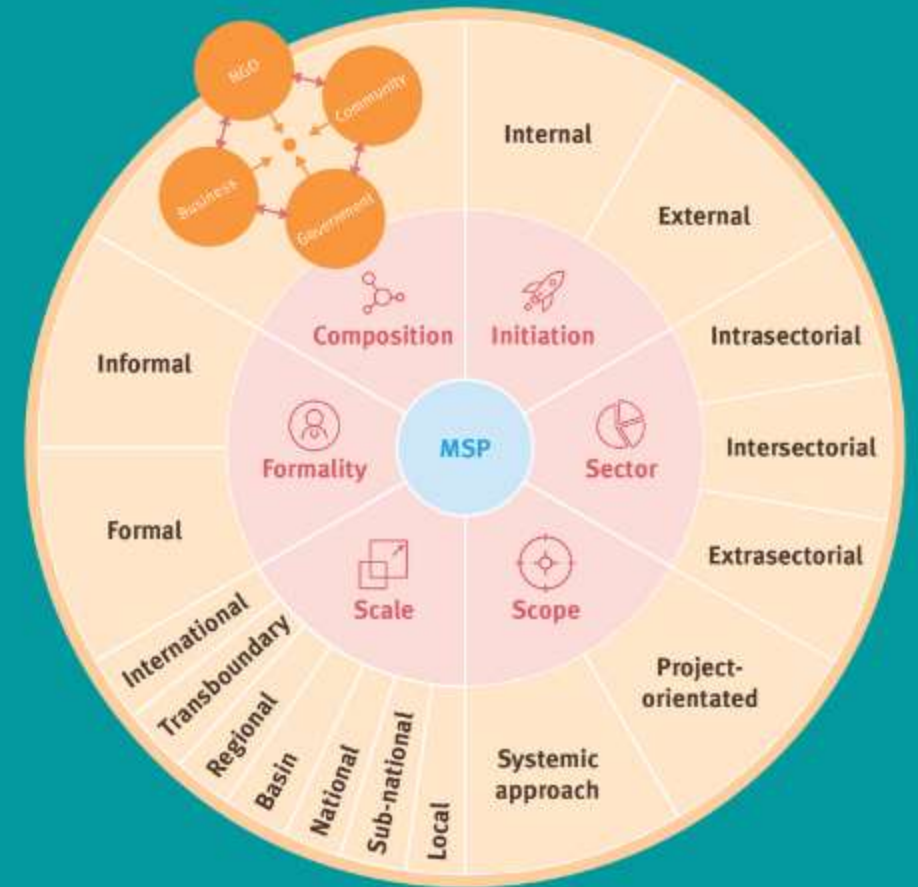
NGO
Community
Business
Government

Internal
External
Intrasectorial
Intersectorial
Extrasectorial
Project-orientated
Systemic approach
Local
Sub-national
National
Basin
Regional
Transboundary
International
Formal
Informal

Composition
Initiation
Sector
Scope
Scale
Formality

MSP